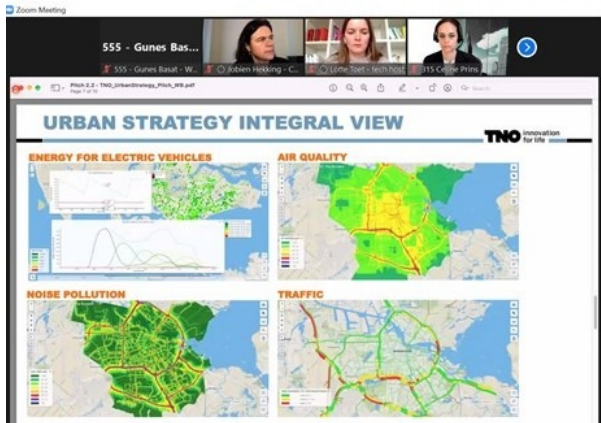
Zoom Meeting

555 - Gunes Bas...

555 - Gunes Basat - W... | Jobien Hekking - C... | Lotte Toet - tech host | 315 Celine Prins

Pitch 2.2 - TNO_UrbanStrategy_Pitch_WB.pdf
Page 7 of 10

URBAN STRATEGY INTEGRAL VIEW

TNO innovation for life

ENERGY FOR ELECTRIC VEHICLES

AIR QUALITY

NOISE POLLUTION

TRAFFIC